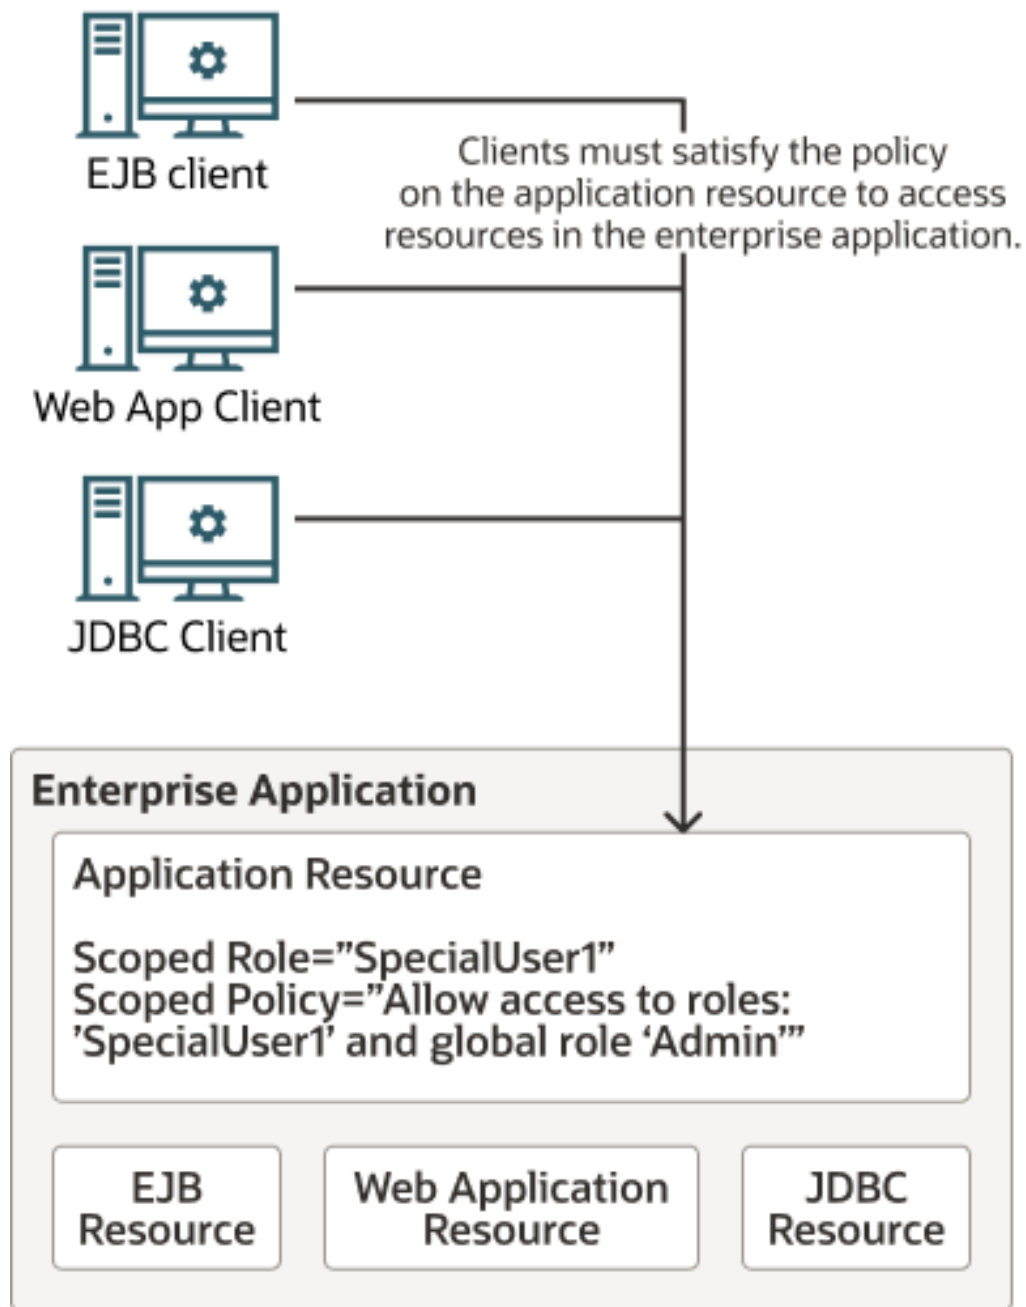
EJB client

Clients must satisfy the policy on the application resource to access resources in the enterprise application.

Web App Client

JDBC Client

Enterprise Application

Application Resource

Scoped Role=”SpecialUser1”
Scoped Policy=”Allow access to roles: ’SpecialUser1’ and global role ‘Admin’”

EJB Resource

Web Application Resource

JDBC Resource